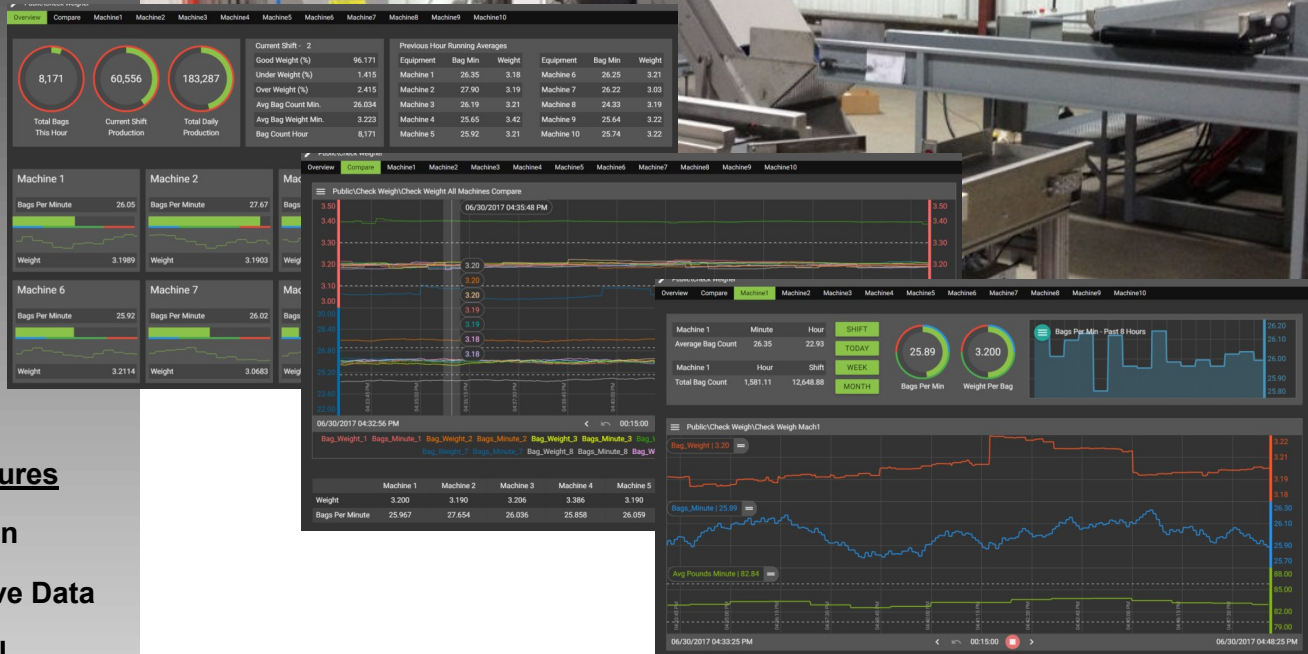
Public\Check Weigher

Overview Compare Machine1 Machine2 Machine3 Machine4 Machine5 Machine6 Machine7 Machine8 Machine9 Machine10

8,171
Total Bags This Hour

60,556
Current Shift Production

183,287
Total Daily Production

Current Shift - 2

| | |
|---|---|
| Good Weight (%) | 96.171 |
| Under Weight (%) | 1.415 |
| Over Weight (%) | 2.415 |
| Avg Bag Count Min. | 26.034 |
| Avg Bag Weight Min. | 3.223 |
| Bag Count Hour | 8,171 |

Previous Hour Running Averages

| Equipment | Bag Min | Weight | Equipment | Bag Min | Weight |
|---|---|---|---|---|---|
| Machine 1 | 26.35 | 3.18 | Machine 6 | 26.25 | 3.21 |
| Machine 2 | 27.90 | 3.19 | Machine 7 | 26.22 | 3.03 |
| Machine 3 | 26.19 | 3.21 | Machine 8 | 24.33 | 3.19 |
| Machine 4 | 25.65 | 3.42 | Machine 9 | 25.64 | 3.22 |
| Machine 5 | 25.92 | 3.21 | Machine 10 | 25.74 | 3.22 |

Machine 1
Bags Per Minute 26.05
Weight 3.1989

Machine 2
Bags Per Minute 27.67
Weight 3.1903

Mac

Machine 6
Bags Per Minute 25.92
Weight 3.2114

Machine 7
Bags Per Minute 26.02
Weight 3.0683

Mac

ures
n
ve Data
l

Public\Check Weigher

Overview Compare Machine1 Machine2 Machine3 Machine4 Machine5 Machine6 Machine7 Machine8 Machine9 Machine10

Public\Check Weigh\Check Weight All Machines Compare

06/30/2017 04:35:48 PM

3.50 3.40 3.30 3.20 3.10 3.00

3.20 3.20 3.20 3.19 3.19 3.18 3.18

06/30/2017 04:32:56 PM 00:15:00

Bags_Weight_1 Bags_Minute_1 Bags_Weight_2 Bags_Minute_2 Bags_Weight_3 Bags_Minute_3 Bags_Weight_7 Bags_Minute_7 Bags_Weight_8 Bags_Minute_8 Bags_W

| | Machine 1 | Machine 2 | Machine 3 | Machine 4 | Machine 5 |
|---|---|---|---|---|---|
| Weight | 3.200 | 3.190 | 3.206 | 3.386 | 3.190 |
| Bags Per Minute | 25.967 | 27.654 | 26.036 | 25.858 | 26.059 |

Public\Check Weigher

Overview Compare Machine1 Machine2 Machine3 Machine4 Machine5 Machine6 Machine7 Machine8 Machine9 Machine10

| Machine 1 | Minute | Hour |
|---|---|---|
| Average Bag Count | 26.35 | 22.93 |

| Machine 1 | Hour | Shift |
|---|---|---|
| Total Bag Count | 1,581.11 | 12,648.88 |

SHIFT
TODAY
WEEK
MONTH

25.89
Bags Per Min

3.200
Weight Per Bag

Bags Per Min - Past 8 Hours

26.20 26.10 26.00 25.90 25.80

Public\Check Weigh\Check Weigh Mach1

Bag_Weight | 3.20
Bags_Minute | 25.89
Avg Pounds Minute | 82.84

3.22 3.21 3.19 3.18 26.30 26.10 25.90 25.70 88.00 85.00 82.00 79.00

06/30/2017 04:33:25 PM 00:15:00 06/30/2017 04:48:25 PM